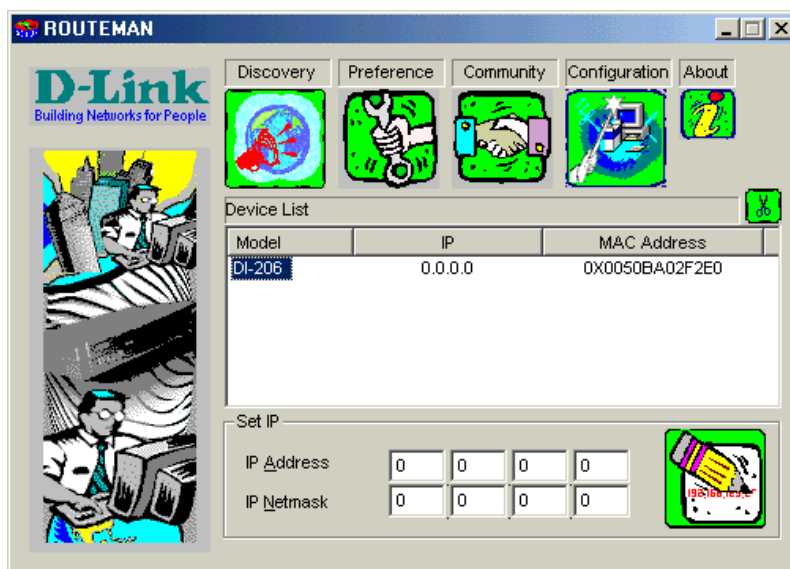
ROUTEMAN

D-Link
Building Networks for People

Discovery | Preference | Community | Configuration | About

Device List

| Model | IP | MAC Address |
|---|---|---|
| DI-206 | 0.0.0.0 | 0X0050BA02F2E0 |

Set IP

IP Address 0 0 0 0
IP Netmask 0 0 0 0

192.168.123.2